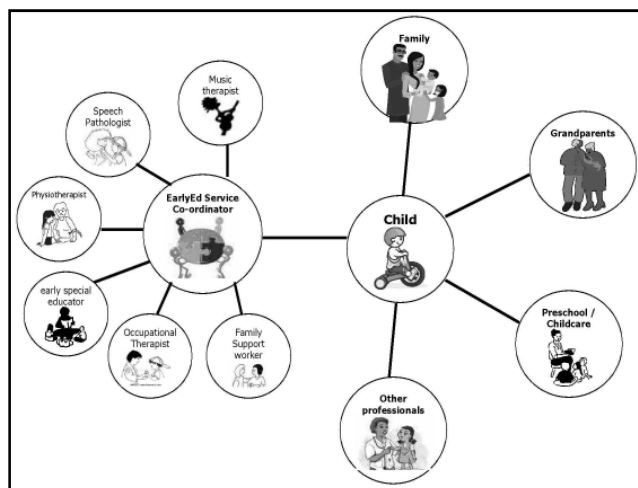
Music therapist

Speech Pathologist

Physiotherapist

EarlyEd Service Co-ordinator

early special educator

Occupational Therapist

Family Support worker

Family

Grandparents

Child

Preschool / Childcare

Other professionals